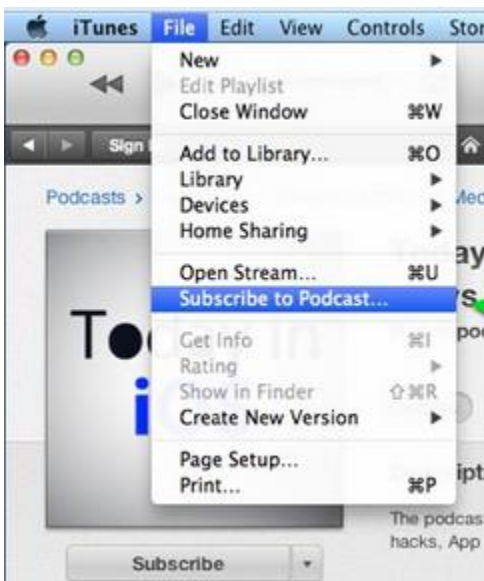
iTunes File Edit View Controls Stor

New
Edit Playlist
Close Window ⌘W
Add to Library... ⌘O
Library
Devices
Home Sharing
Open Stream... ⌘U
Subscribe to Podcast...
Get Info ⌘I
Rating
Show in Finder ⇧⌘R
Create New Version
Page Setup...
Print... ⌘P

Sign
Podcasts ›
Med
ay
ys
pod
To
in
i
ipt
The podcas
hacks, App
Subscribe